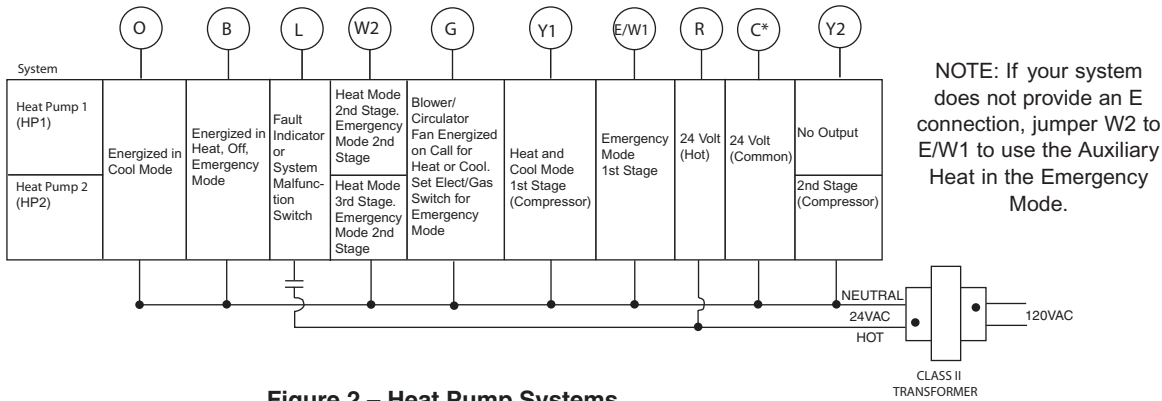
O B L W2 G Y1 E/W1 R C* Y2

| System | | | | | | | | | |
|---|---|---|---|---|---|---|---|---|---|
| Heat Pump 1 (HP1) | Energized in Cool Mode | Energized in Heat, Off, Emergency Mode | Fault Indicator or System Malfunction Switch | Heat Mode 2nd Stage. Emergency Mode 2nd Stage | Blower/ Circulator Fan Energized on Call for Heat or Cool. Set Elect/Gas Switch for Emergency Mode | Heat and Cool Mode 1st Stage (Compressor) | Emergency Mode 1st Stage | 24 Volt (Hot) | 24 Volt (Common) | No Output |
| Heat Pump 2 (HP2) | | | | Heat Mode 3rd Stage. Emergency Mode 2nd Stage | | | | | | 2nd Stage (Compressor) |

NOTE: If your system does not provide an E connection, jumper W2 to E/W1 to use the Auxiliary Heat in the Emergency Mode.

NEUTRAL
24VAC
HOT
120VAC
CLASS II TRANSFORMER

Figure 2 – Heat Pump Systems